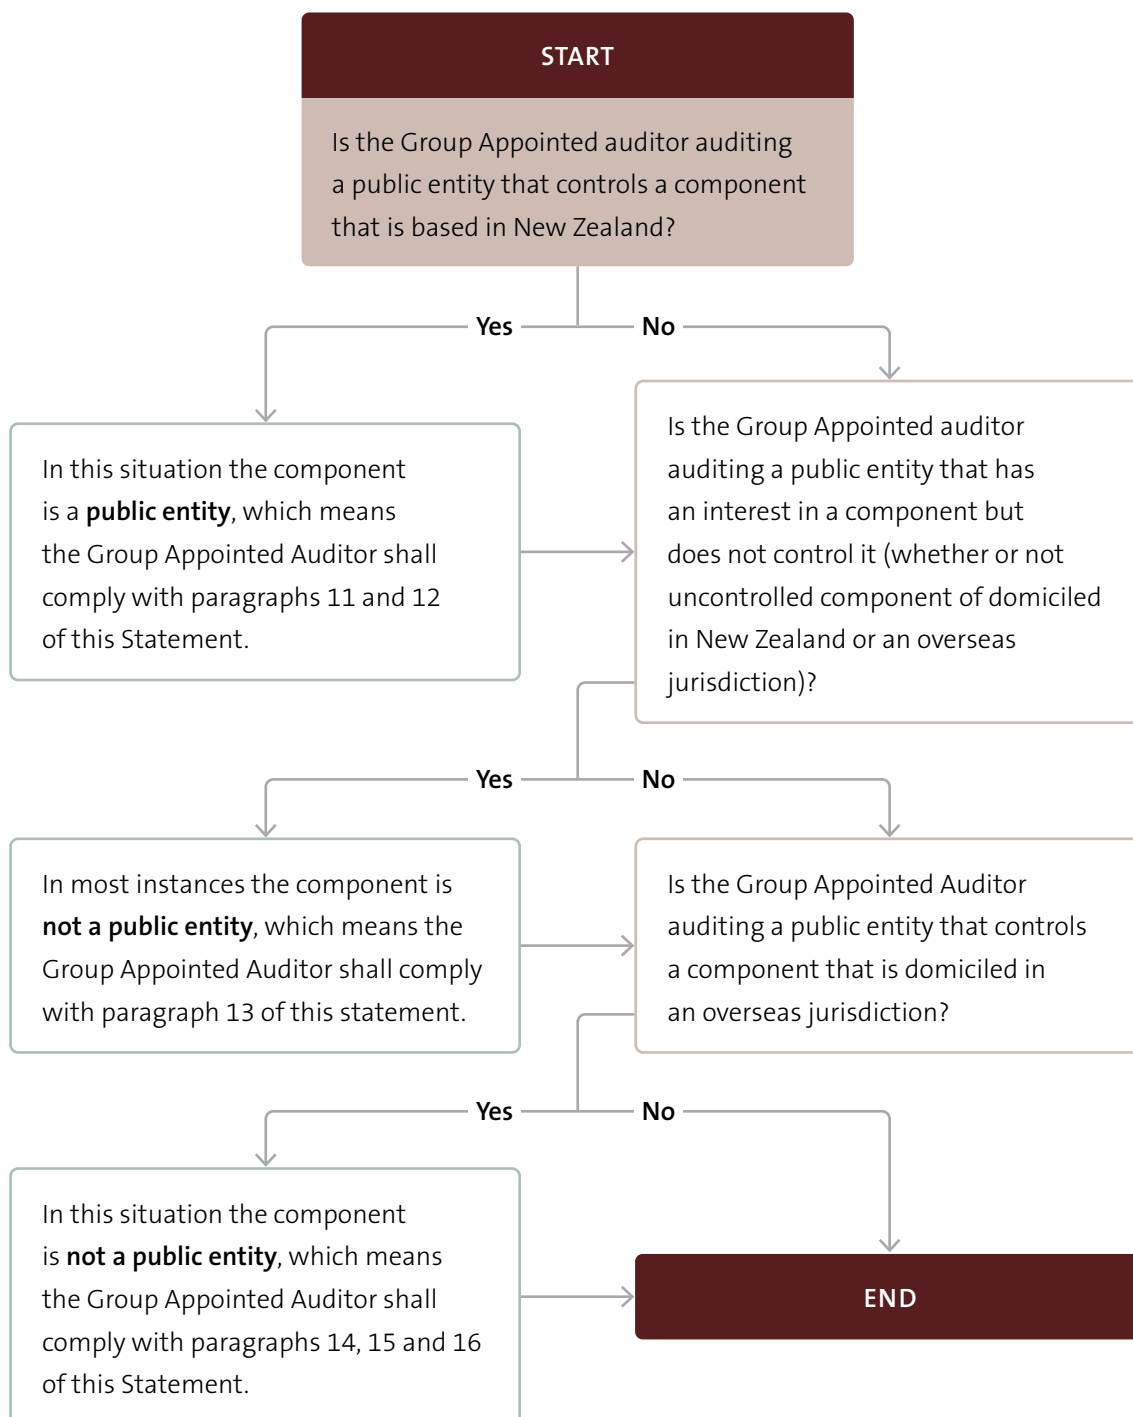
START

Is the Group Appointed auditor auditing a public entity that controls a component that is based in New Zealand?

Yes

No

In this situation the component is a **public entity**, which means the Group Appointed Auditor shall comply with paragraphs 11 and 12 of this Statement.

Is the Group Appointed auditor auditing a public entity that has an interest in a component but does not control it (whether or not uncontrolled component of domiciled in New Zealand or an overseas jurisdiction)?

Yes

No

In most instances the component is **not a public entity**, which means the Group Appointed Auditor shall comply with paragraph 13 of this statement.

Is the Group Appointed Auditor auditing a public entity that controls a component that is domiciled in an overseas jurisdiction?

Yes

No

In this situation the component is **not a public entity**, which means the Group Appointed Auditor shall comply with paragraphs 14, 15 and 16 of this Statement.

END